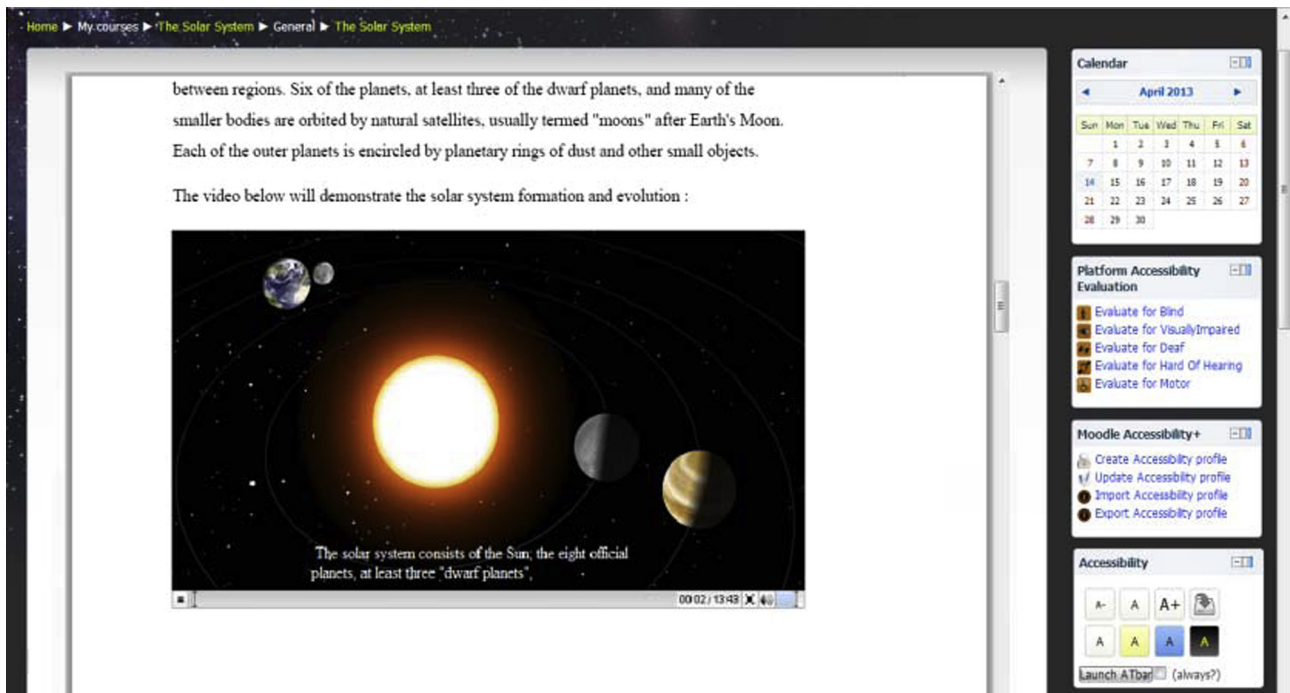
Home ► My courses ► The Solar System ► General ► The Solar System

between regions. Six of the planets, at least three of the dwarf planets, and many of the smaller bodies are orbited by natural satellites, usually termed "moons" after Earth's Moon. Each of the outer planets is encircled by planetary rings of dust and other small objects.

The video below will demonstrate the solar system formation and evolution :

The solar system consists of the Sun, the eight official planets, at least three "dwarf planets",

00:02 / 13:43

Calendar

◄ April 2013 ►

| Sun | Mon | Tue | Wed | Thu | Fri | Sat |
|---|---|---|---|---|---|---|
| | 1 | 2 | 3 | 4 | 5 | 6 |
| 7 | 8 | 9 | 10 | 11 | 12 | 13 |
| 14 | 15 | 16 | 17 | 18 | 19 | 20 |
| 21 | 22 | 23 | 24 | 25 | 26 | 27 |
| 28 | 29 | 30 | | | | |

Platform Accessibility Evaluation

Evaluate for Blind
Evaluate for VisuallyImpaired
Evaluate for Deaf
Evaluate for Hard Of Hearing
Evaluate for Motor

Moodle Accessibility+

Create Accessibility profile
Update Accessibility profile
Import Accessibility profile
Export Accessibilty profile

Accessibility

A- A A+
A A A A

Launch ATbar (always?)